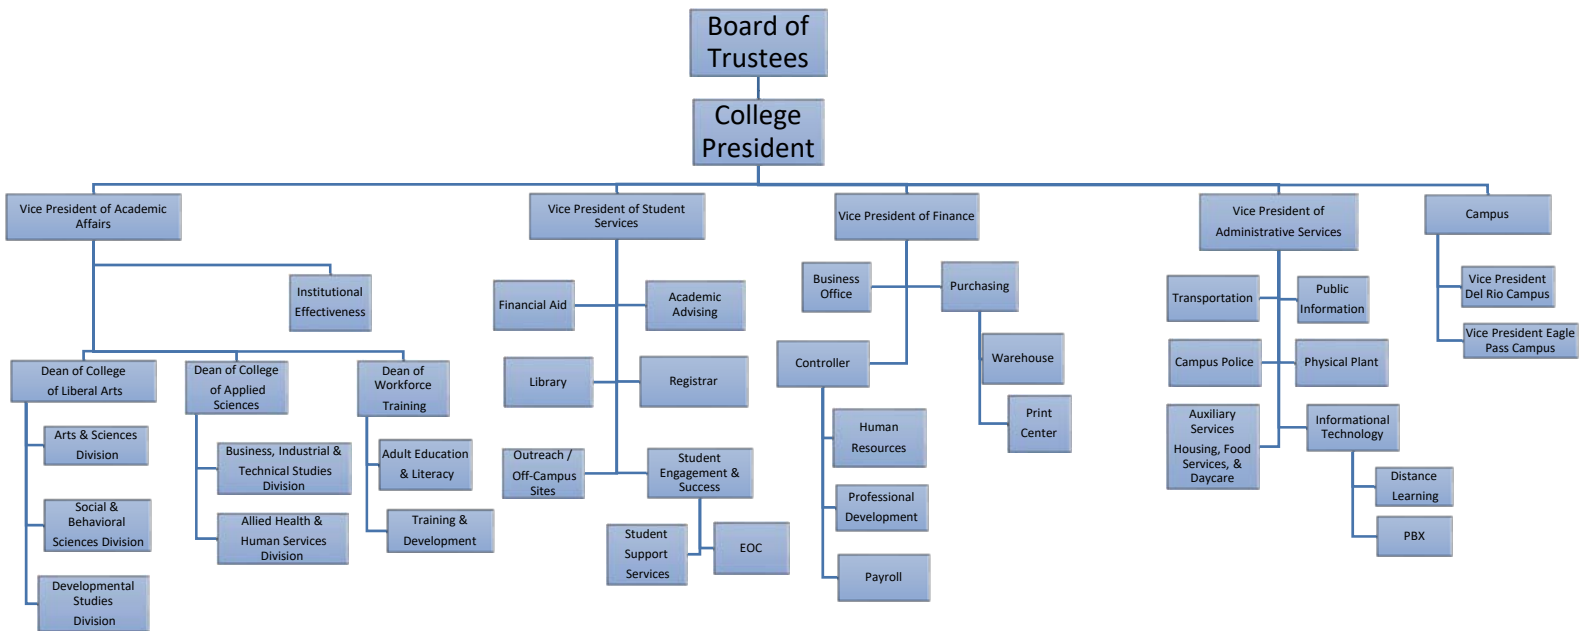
Board of Trustees

College President

Vice President of Academic Affairs

Institutional Effectiveness

Dean of College of Liberal Arts

Arts & Sciences Division

Social & Behavioral Sciences Division

Developmental Studies Division

Dean of College of Applied Sciences

Business, Industrial & Technical Studies Division

Allied Health & Human Services Division

Dean of Workforce Training

Adult Education & Literacy

Training & Development

Vice President of Student Services

Financial Aid

Academic Advising

Library

Registrar

Outreach / Off-Campus Sites

Student Engagement & Success

Student Support Services

EOC

Vice President of Finance

Business Office

Purchasing

Warehouse

Print Center

Controller

Human Resources

Professional Development

Payroll

Vice President of Administrative Services

Transportation

Public Information

Campus Police

Physical Plant

Auxiliary Services Housing, Food Services, & Daycare

Informational Technology

Distance Learning

PBX

Campus

Vice President Del Rio Campus

Vice President Eagle Pass Campus